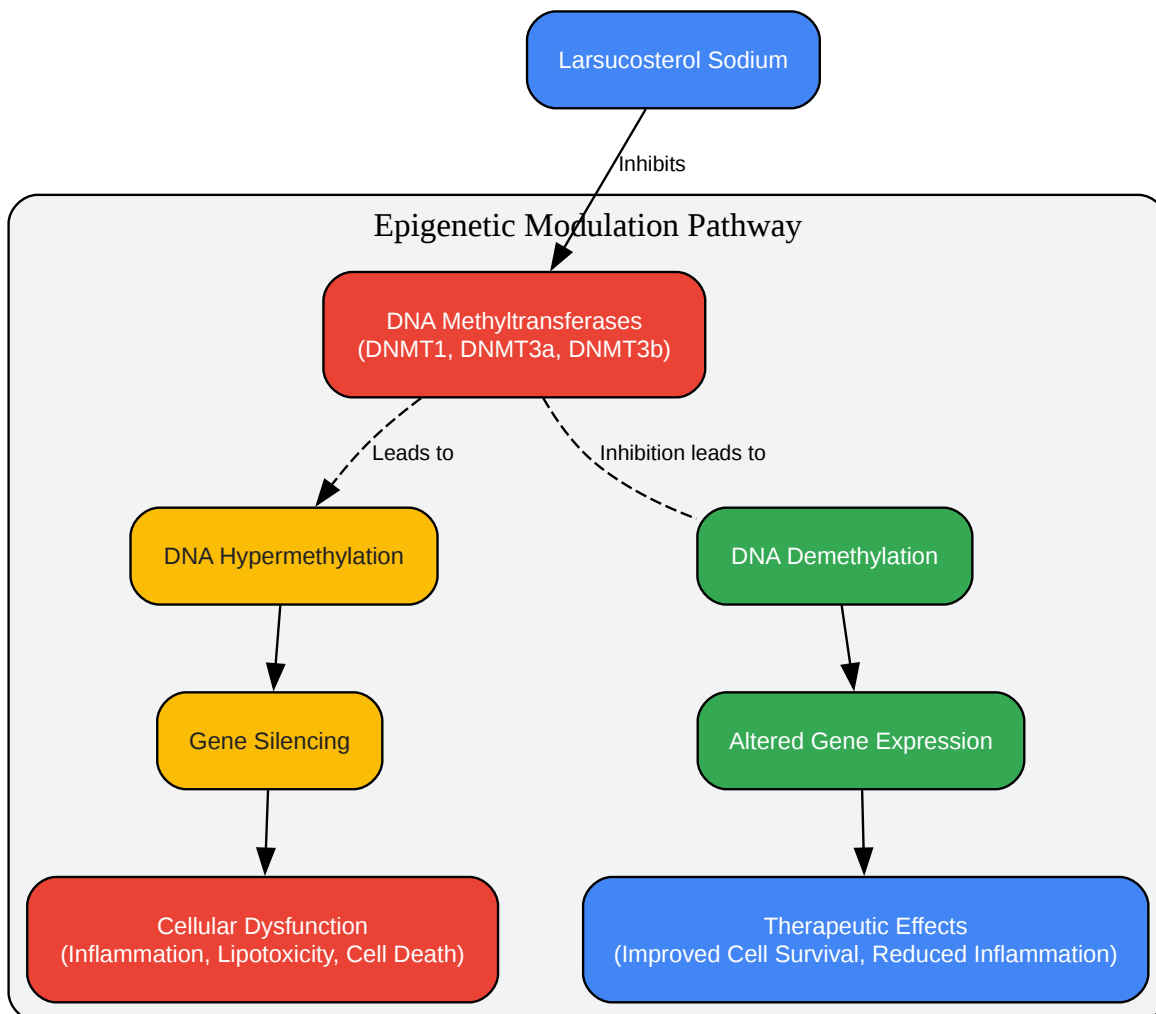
Larsucosterol Sodium

Inhibits

Epigenetic Modulation Pathway

DNA Methyltransferases
(DNMT1, DNMT3a, DNMT3b)

Leads to

Inhibition leads to

DNA Hypermethylation

DNA Demethylation

Gene Silencing

Altered Gene Expression

Cellular Dysfunction
(Inflammation, Lipotoxicity, Cell Death)

Therapeutic Effects
(Improved Cell Survival, Reduced Inflammation)